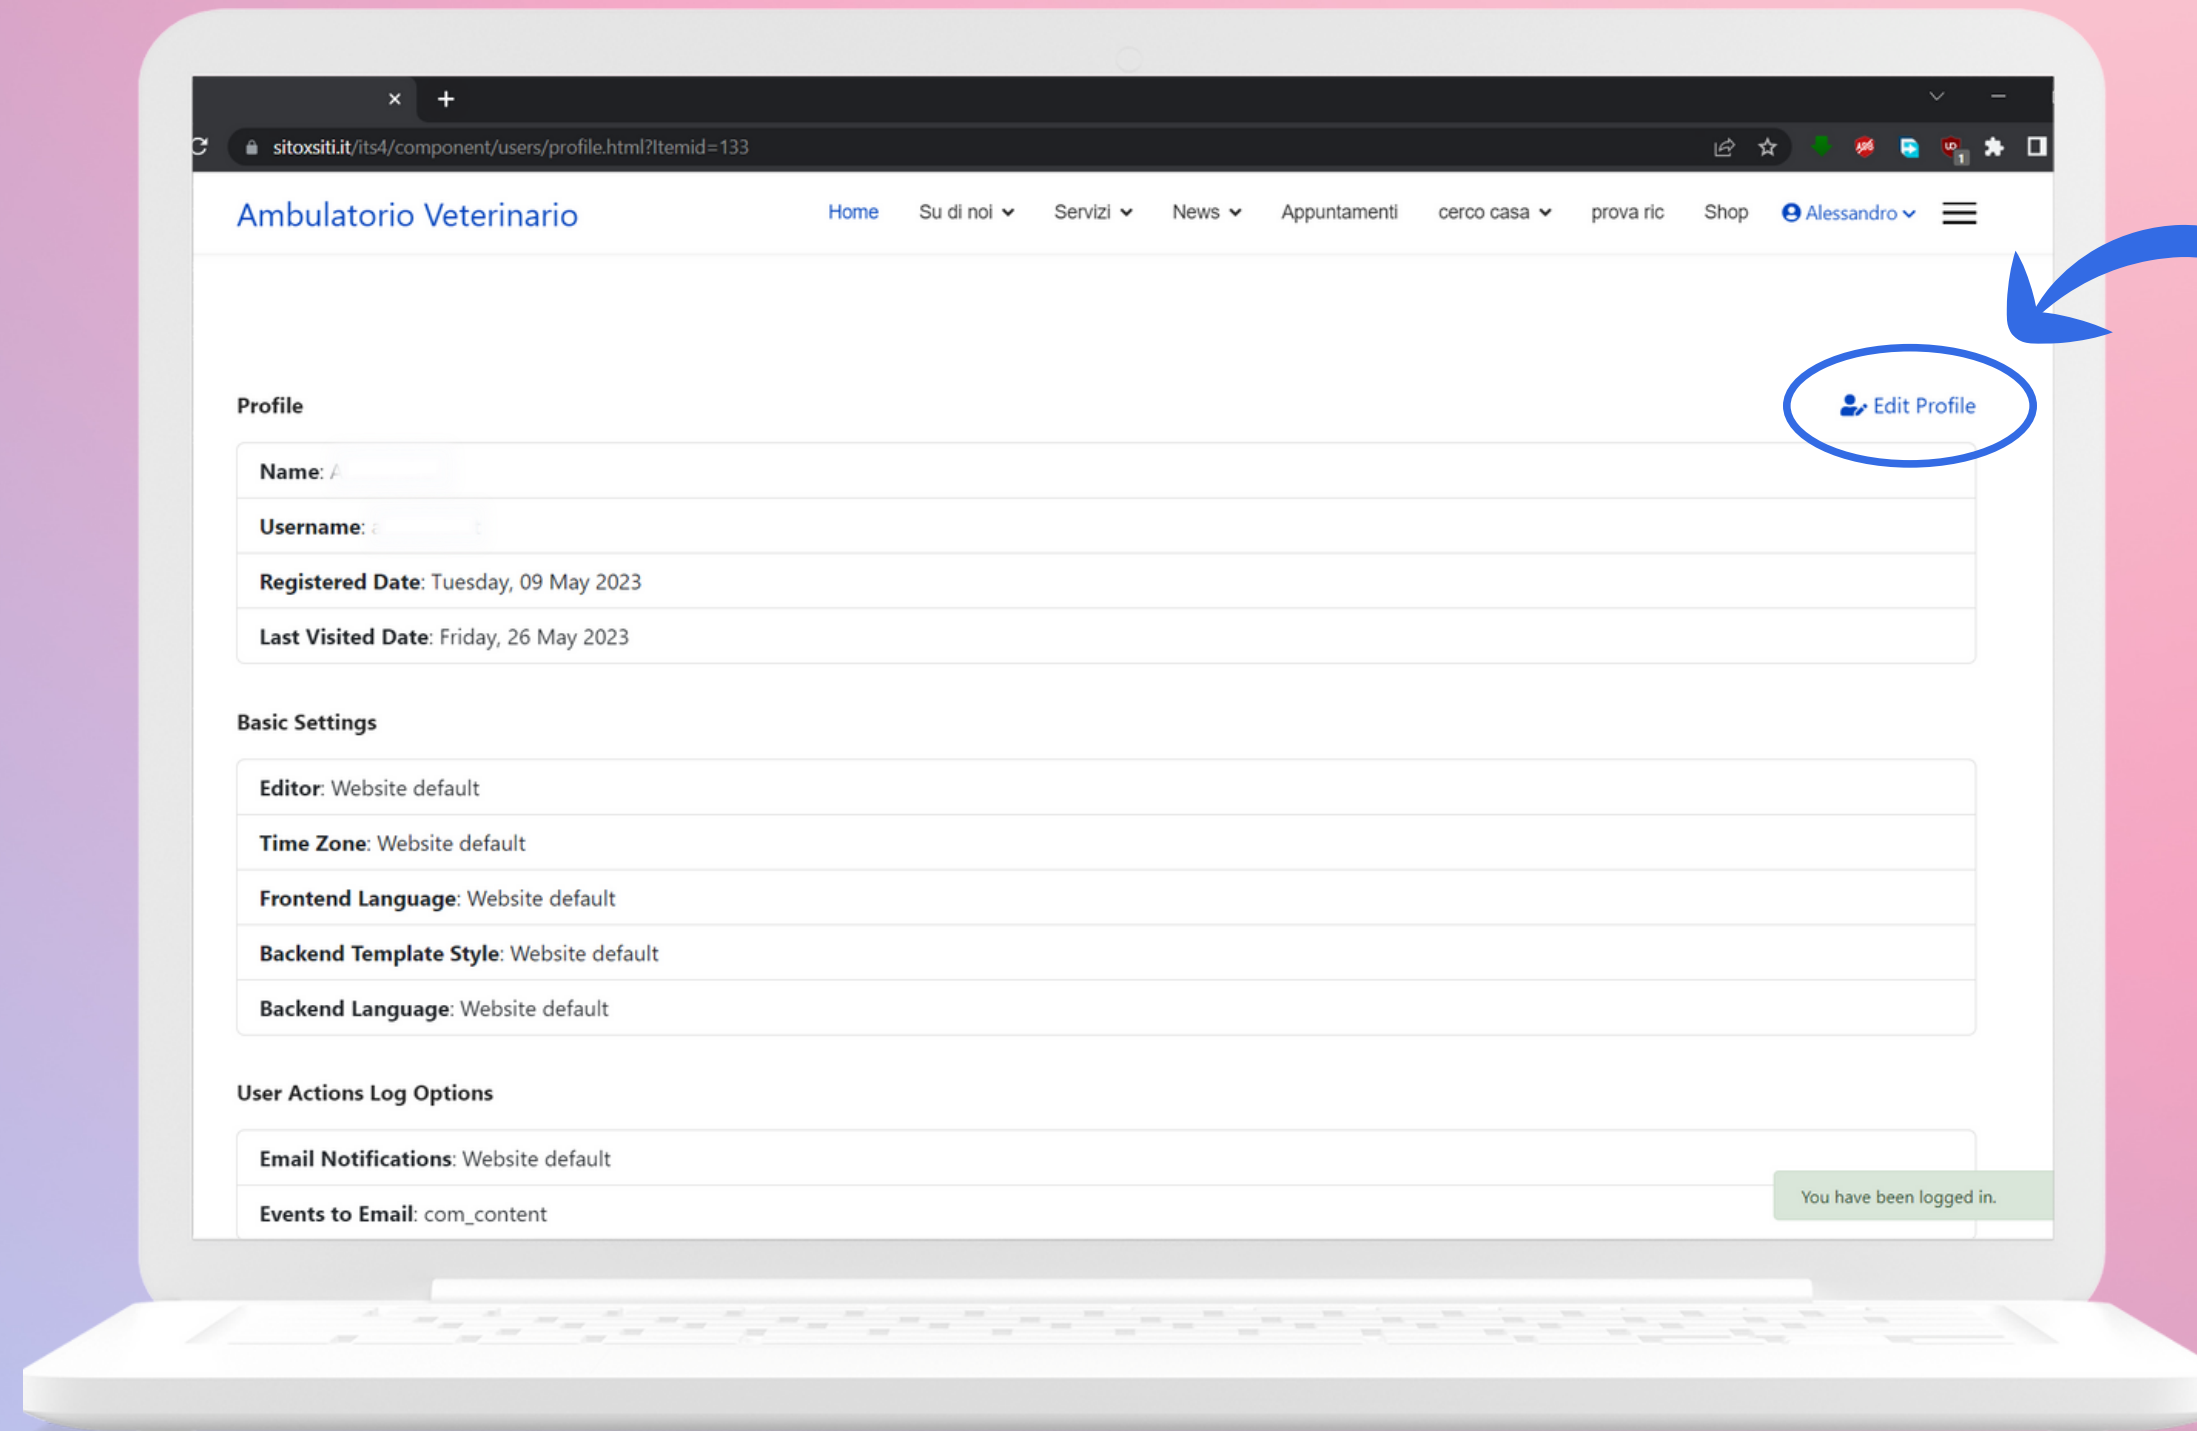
sitoxsiti.it/its4/component/users/profile.html?Itemid=133

Ambulatorio Veterinario

Home Su di noi Servizi News Appuntamenti cerco casa prova ric Shop Alessandro

Profile

Edit Profile

Name: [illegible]

Username: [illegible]

Registered Date: Tuesday, 09 May 2023

Last Visited Date: Friday, 26 May 2023

Basic Settings

Editor: Website default

Time Zone: Website default

Frontend Language: Website default

Backend Template Style: Website default

Backend Language: Website default

User Actions Log Options

Email Notifications: Website default

Events to Email: com_content

You have been logged in.